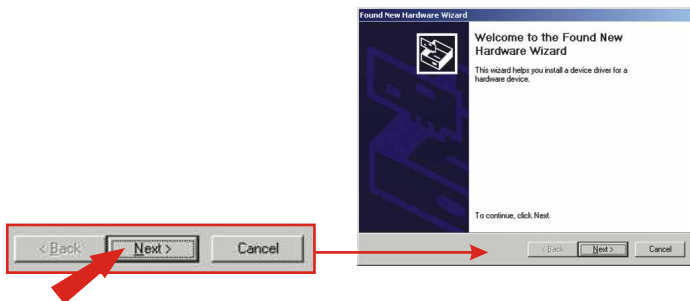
< Back
Next >
Cancel

Found New Hardware Wizard

Welcome to the Found New Hardware Wizard

This wizard helps you install a device driver for a hardware device.

To continue, click Next.

< Back
Next >
Cancel